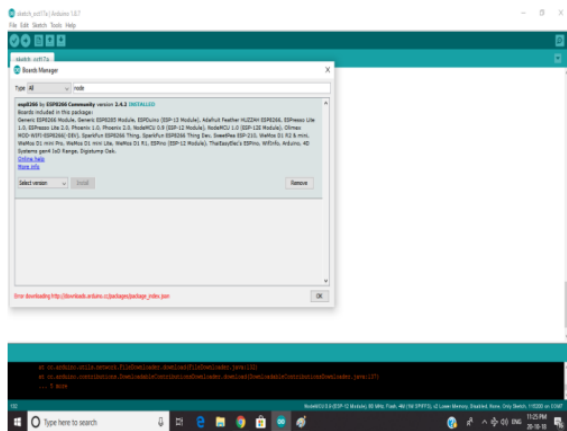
sketch_oct17a | Arduino 1.8.7
File Edit Sketch Tools Help

sketch_oct17a

Boards Manager

Type All node

esp8266 by ESP8266 Community version 2.4.2 INSTALLED
Boards included in this package:
Generic ESP8266 Module, Generic ESP8285 Module, ESPDuino (ESP-13 Module), Adafruit Feather HUZZAH ESP8266, ESPresso Lite 1.0, ESPresso Lite 2.0, Phoenix 1.0, Phoenix 2.0, NodeMCU 0.9 (ESP-12 Module), NodeMCU 1.0 (ESP-12E Module), Olimex MOD-WIFI-ESP8266(-DEV), SparkFun ESP8266 Thing, SparkFun ESP8266 Thing Dev, SweetPea ESP-210, WeMos D1 R2 & mini, WeMos D1 mini Pro, WeMos D1 mini Lite, WeMos D1 R1, ESPino (ESP-12 Module), ThaiEasyElec's ESPino, WifInfo, Arduino, 4D Systems gen4 IoD Range, Digistump Oak.
Online help
More info

Select version Install Remove

Error downloading http://downloads.arduino.cc/packages/package_index.json

OK

at cc.arduino.utils.network.FileDownloader.download(FileDownloader.java:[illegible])
at cc.arduino.contributions.DownloadableContributionsDownloader.download(DownloadableContributionsDownloader.java:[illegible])
... 5 more

NodeMCU 0.9 (ESP-12 Module), 80 MHz, Flash, 4M (1M SPIFFS), v2 Lower Memory, Disabled, None, Only Sketch, 115200 on COM7

Type here to search

11:25 PM
20-10-18